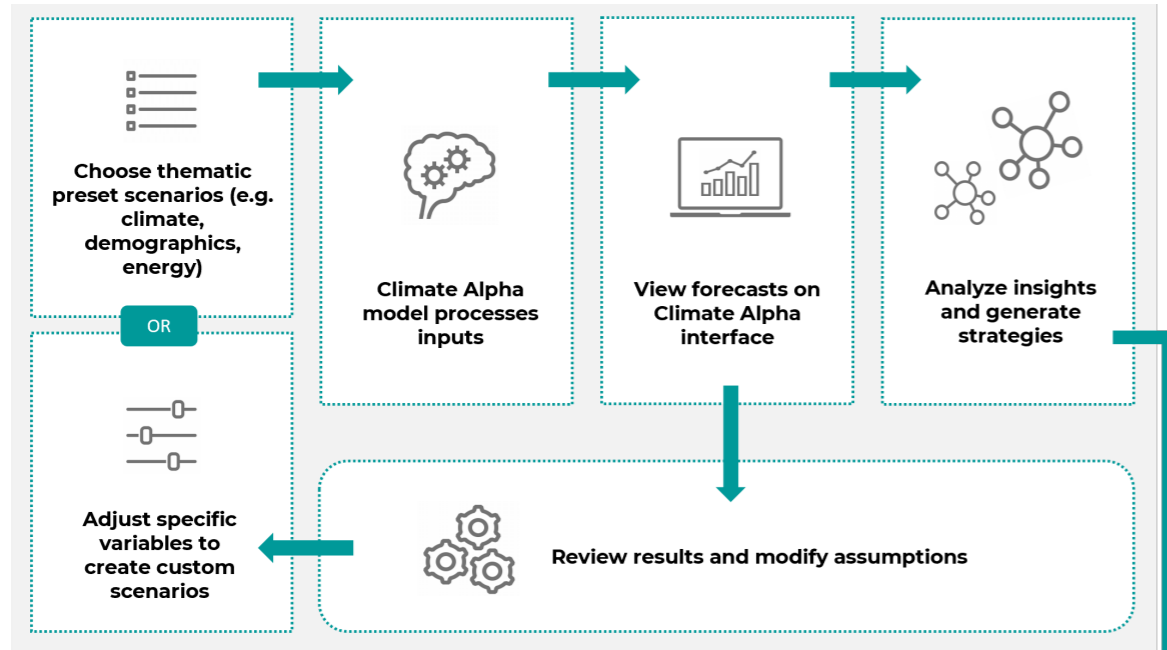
Choose thematic preset scenarios (e.g. climate, demographics, energy)

OR

Adjust specific variables to create custom scenarios

Climate Alpha model processes inputs

View forecasts on Climate Alpha interface

Analyze insights and generate strategies

Review results and modify assumptions